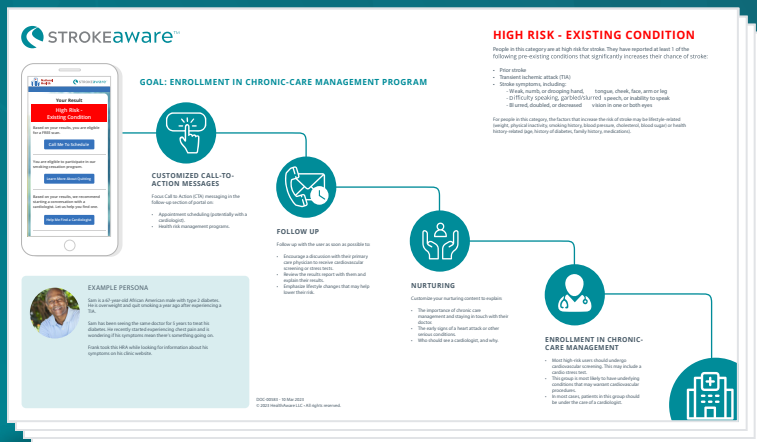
STROKEaware™

GOAL: ENROLLMENT IN CHRONIC-CARE MANAGEMENT PROGRAM

STROKEaware

Your Result

High Risk - Existing Condition

Based on your results, you are eligible for a FREE exam.

Call Me To Schedule

You are eligible to participate in our smoking cessation program.

Learn More About Quitting

Based on your results, we recommend starting a conversation with a cardiologist. Let us help you find one.

Help Me Find a Cardiologist

CUSTOMIZED CALL-TO-ACTION MESSAGES

Focus Call to Action (CTA) messaging in the follow-up section of portal on:

- Appointment scheduling (potentially with a cardiologist).
- Health risk management programs.

FOLLOW UP

Follow up with the user as soon as possible to:

- Encourage a discussion with their primary care physician to receive cardiovascular screening or stress tests.
- Review the results report with them and explain their results.
- Emphasize lifestyle changes that may help lower their risk.

NURTURING

Customize your nurturing content to explain:

- The importance of chronic care management and staying in touch with their doctor.
- The early signs of a heart attack or other serious conditions.
- Who should see a cardiologist, and why.

ENROLLMENT IN CHRONIC-CARE MANAGEMENT

- Most high-risk users should undergo cardiovascular screening. This may include a cardio stress test.
- This group is most likely to have underlying conditions that may warrant cardiovascular procedures.
- In most cases, patients in this group should be under the care of a cardiologist.

HIGH RISK - EXISTING CONDITION

People in this category are at high risk for stroke. They have reported at least 1 of the following pre-existing conditions that significantly increases their chance of stroke:

- Prior stroke
- Transient ischemic attack (TIA)
- Stroke symptoms, including:
- Weak, numb, or drooping hand, tongue, cheek, face, arm or leg
- Difficulty speaking, garbled/slurred speech, or inability to speak
- Blurred, doubled, or decreased vision in one or both eyes

For people in this category, the factors that increase the risk of stroke may be lifestyle-related (weight, physical inactivity, smoking history, blood pressure, cholesterol, blood sugar) or health history-related (age, history of diabetes, family history, medications).

EXAMPLE PERSONA

Sam is a 67-year-old African American male with type 2 diabetes. He is overweight and quit smoking a year ago after experiencing a TIA.

Sam has been seeing the same doctor for 5 years to treat his diabetes. He recently started experiencing chest pain and is wondering if his symptoms mean there's something going on.

Frank took this HRA while looking for information about his symptoms on his clinic website.

DOC-00560 · 10 Mar 2023
© 2023 HealthAware LLC · All rights reserved.